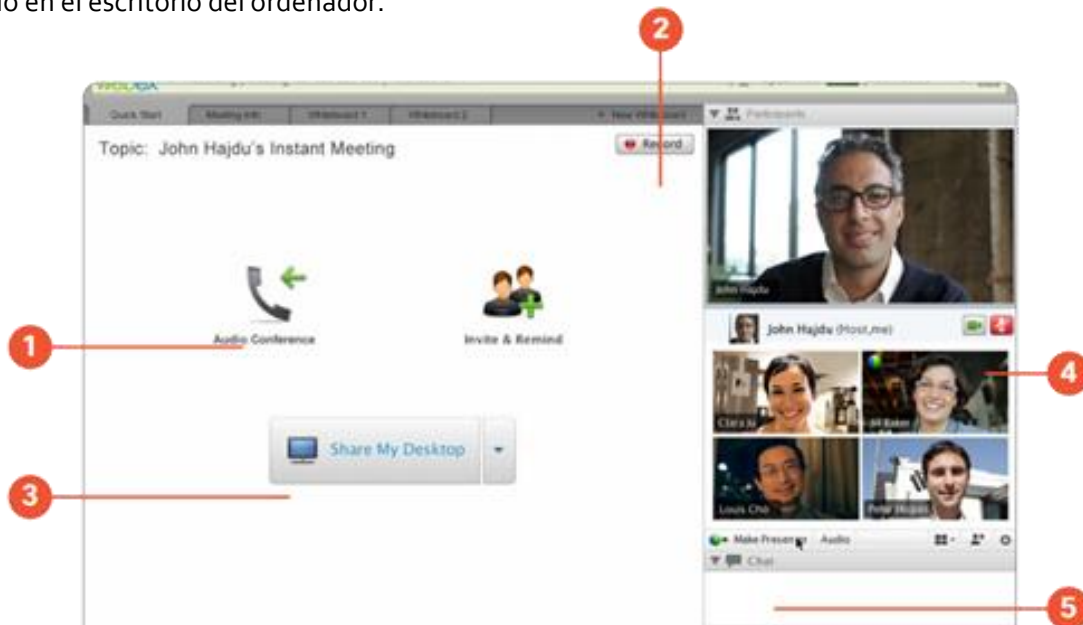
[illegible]o en el escritorio del ordenador.

2

WebEx

Quick Start | Meeting Info | Whiteboard 1 | Whiteboard 2 | + New Whiteboard

Participants

Topic: John Hajdu's Instant Meeting

Record

John Hajdu

1

Audio Conference

Invite & Remind

John Hajdu (Host, me)

4

Clara Ju

Jill Baker

Share My Desktop

3

Louis Cho

Peter Morgan

Make Presenter   Audio

Chat

5